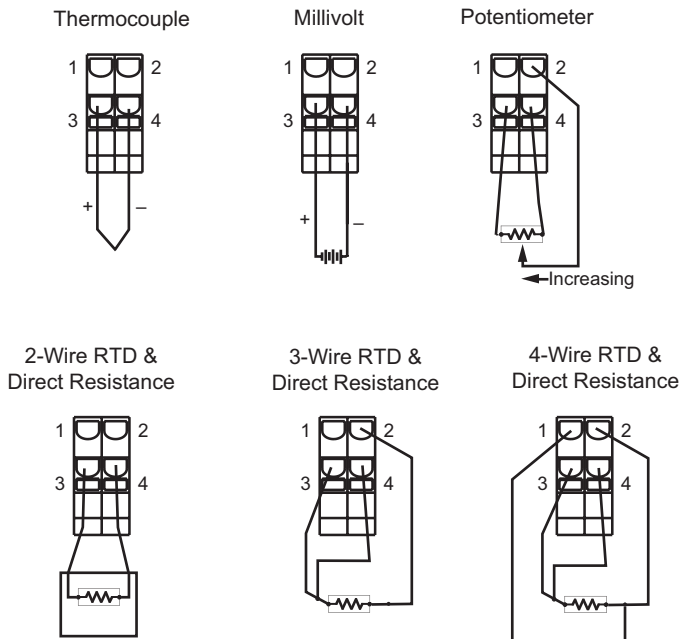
Thermocouple

1 2

3 4

+ –

Millivolt

1 2

3 4

+ –

Potentiometer

1 2

3 4

Increasing

2-Wire RTD & Direct Resistance

1 2

3 4

3-Wire RTD & Direct Resistance

1 2

3 4

4-Wire RTD & Direct Resistance

1 2

3 4